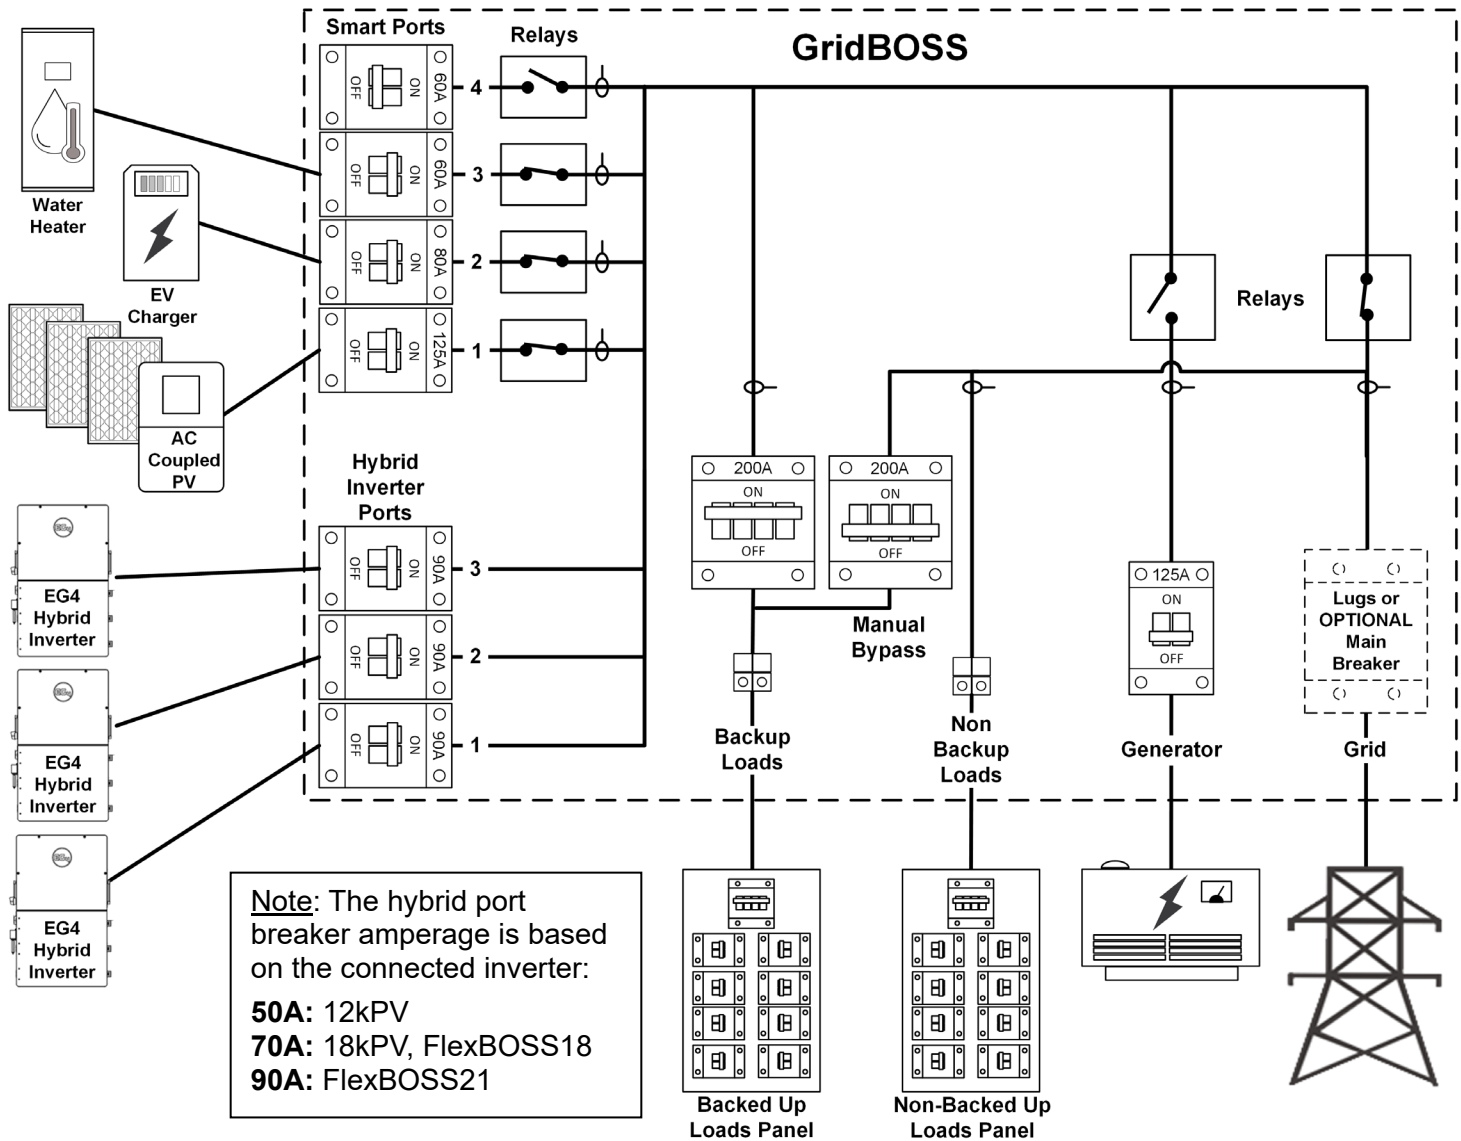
GridBOSS

Smart Ports

Relays

OFF ON 60A 4
OFF ON 60A 3
OFF ON 80A 2
OFF ON 125A 1

Water Heater

EV Charger

AC Coupled PV

Hybrid Inverter Ports

OFF ON 90A 3
OFF ON 90A 2
OFF ON 90A 1

EG4 Hybrid Inverter

EG4 Hybrid Inverter

EG4 Hybrid Inverter

Relays

200A ON OFF

200A ON OFF

Manual Bypass

125A ON OFF

Lugs or OPTIONAL Main Breaker

Backup Loads

Non Backup Loads

Generator

Grid

Note: The hybrid port breaker amperage is based on the connected inverter:

**50A:** 12kPV
**70A:** 18kPV, FlexBOSS18
**90A:** FlexBOSS21

Backed Up Loads Panel

Non-Backed Up Loads Panel